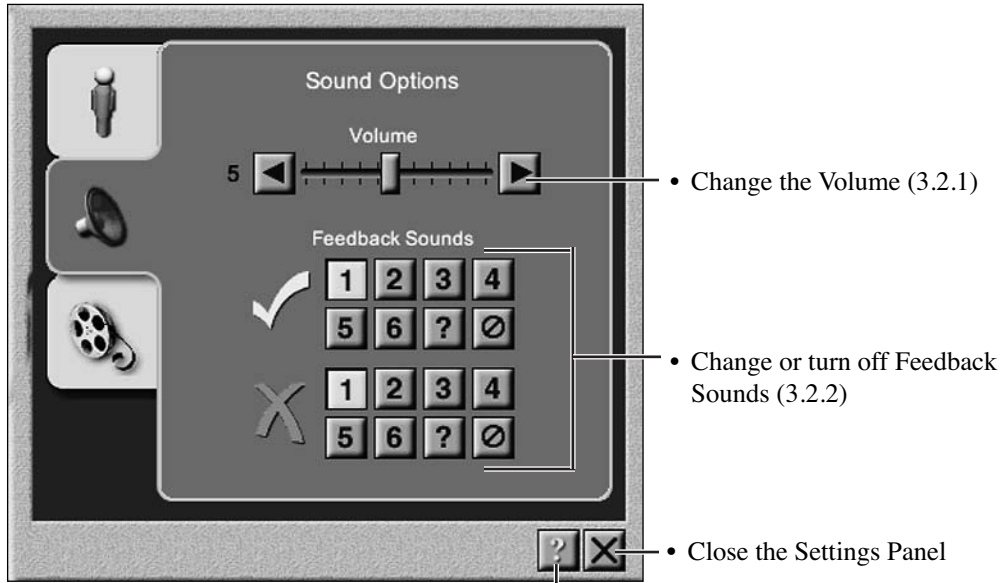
Sound Options

Volume

5

Feedback Sounds

| 1 | 2 | 3 | 4 |
|---|---|---|---|
| 5 | 6 | ? | ⊘ |

| 1 | 2 | 3 | 4 |
|---|---|---|---|
| 5 | 6 | ? | ⊘ |

?

• Change the Volume (3.2.1)

• Change or turn off Feedback Sounds (3.2.2)

• Close the Settings Panel